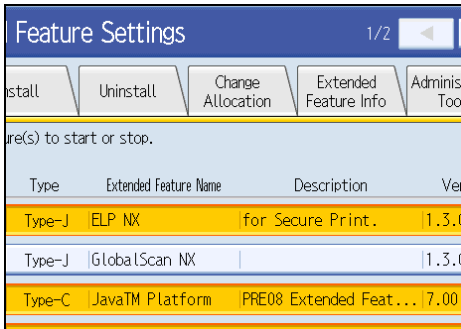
Feature Settings 1/2

nstall | Uninstall | Change Allocation | Extended Feature Info | Adminis Too

ure(s) to start or stop.

| Type | Extended Feature Name | Description | Ve |
|---|---|---|---|
| Type-J | ELP NX | for Secure Print. | 1.3.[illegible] |
| Type-J | GlobalScan NX | | 1.3.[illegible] |
| Type-C | JavaTM Platform | PRE08 Extended Feat... | 7.00 |